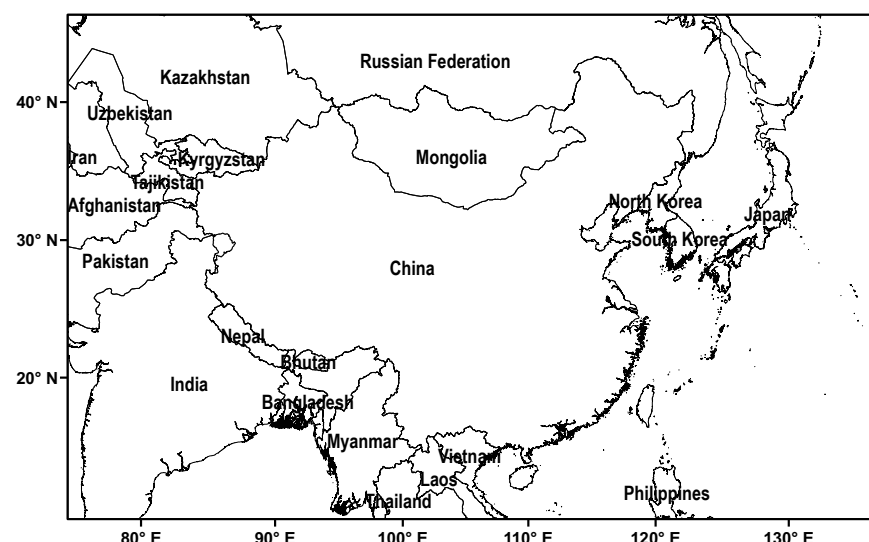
Kazakhstan
Russian Federation
40° N
Uzbekistan
Iran
Kyrgyzstan
Mongolia
Tajikistan
Afghanistan
North Korea
Japan
30° N
South Korea
Pakistan
China
Nepal
Bhutan
20° N
India
Bangladesh
Myanmar
Vietnam
Laos
Thailand
Philippines
80° E
90° E
100° E
110° E
120° E
130° E